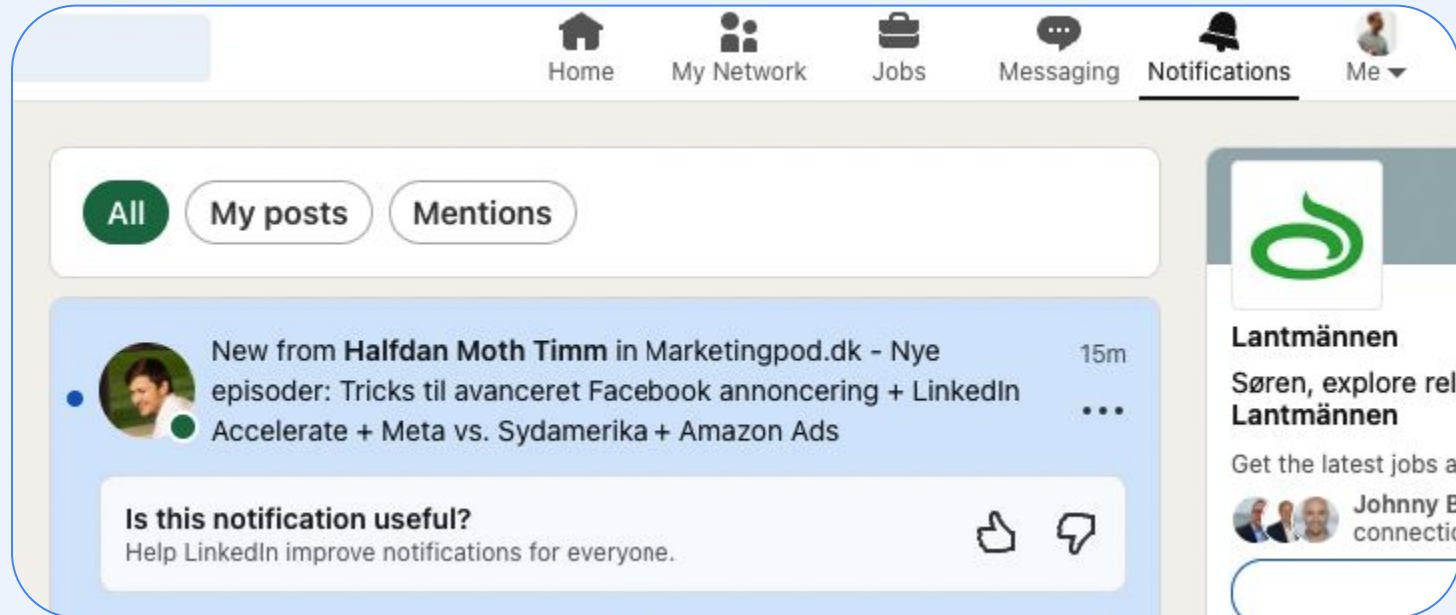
Home My Network Jobs Messaging Notifications Me

All My posts Mentions

New from **Halfdan Moth Timm** in Marketingpod.dk - Nye episoder: Tricks til avanceret Facebook annoncering + LinkedIn Accelerate + Meta vs. Sydamerika + Amazon Ads

15m

Is this notification useful?
Help LinkedIn improve notifications for everyone.

Lantmännen
Søren, explore rel
Lantmännen
Get the latest jobs a
Johnny B
connectio